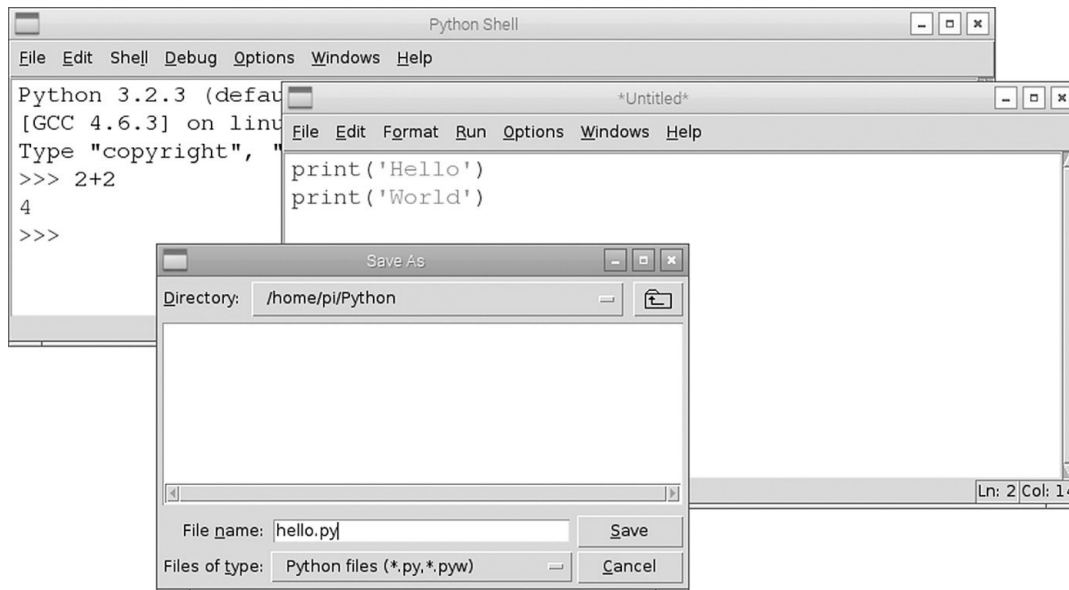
Python Shell

File Edit Shell Debug Options Windows Help

Python 3.2.3 (defau
[GCC 4.6.3] on linu
Type "copyright", "
>>> 2+2
4
>>>

*Untitled*

File Edit Format Run Options Windows Help

print('Hello')
print('World')

Ln: 2 Col: 1

Save As

Directory: /home/pi/Python

File name: hello.py
Save

Files of type: Python files (*.py,*.pyw)
Cancel